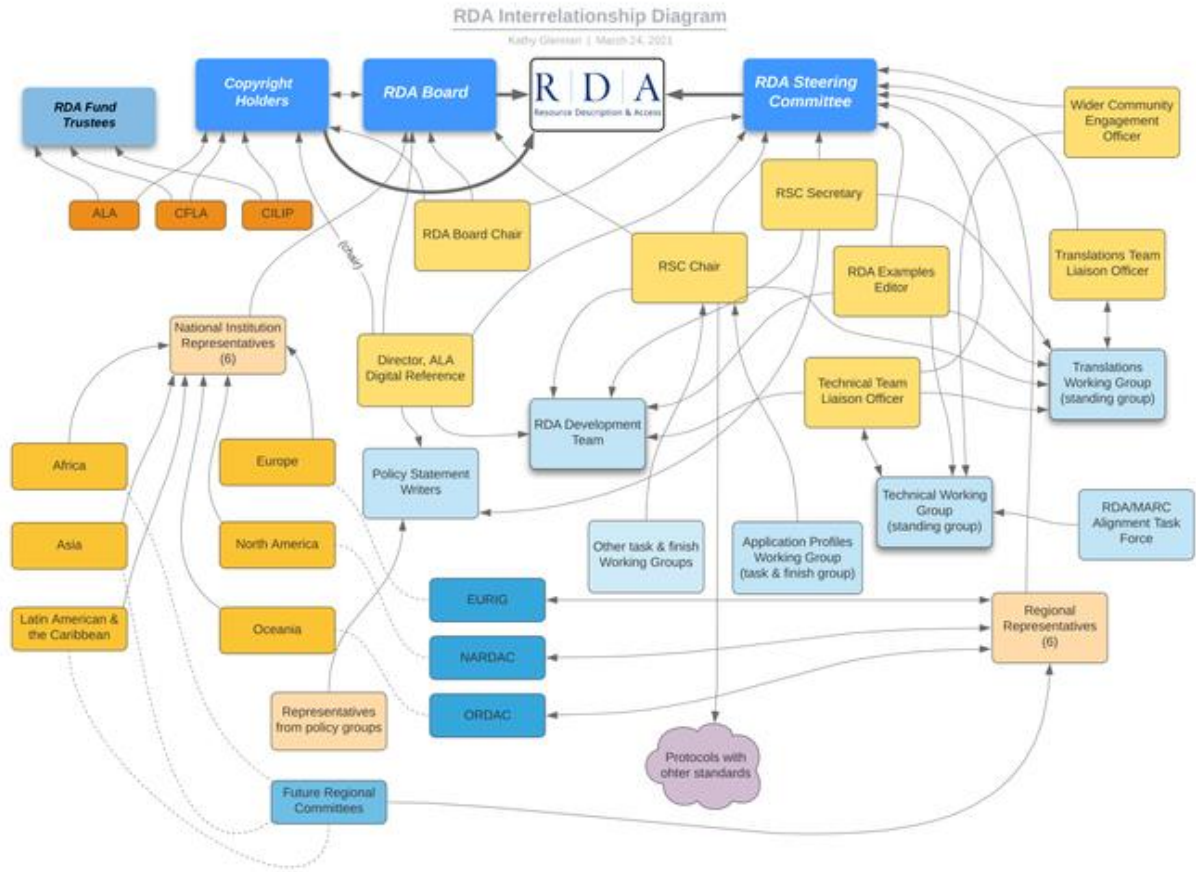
RDA Interrelationship Diagram

Kathy Glennan | March 24, 2021

RDA Fund Trustees

Copyright Holders

RDA Board

RDA
Resource Description & Access

RDA Steering Committee

Wider Community Engagement Officer

ALA

CFLA

CILIP

(chair)

RDA Board Chair

RSC Secretary

RSC Chair

RDA Examples Editor

Translations Team Liaison Officer

National Institution Representatives (6)

Director, ALA Digital Reference

RDA Development Team

Technical Team Liaison Officer

Translations Working Group (standing group)

Africa

Europe

Policy Statement Writers

Technical Working Group (standing group)

RDA/MARC Alignment Task Force

Asia

North America

Other task & finish Working Groups

Application Profiles Working Group (task & finish group)

Latin American & the Caribbean

Oceania

EURIG

Regional Representatives (6)

NARDAC

Representatives from policy groups

ORDAC

Protocols with ohter standards

Future Regional Committees